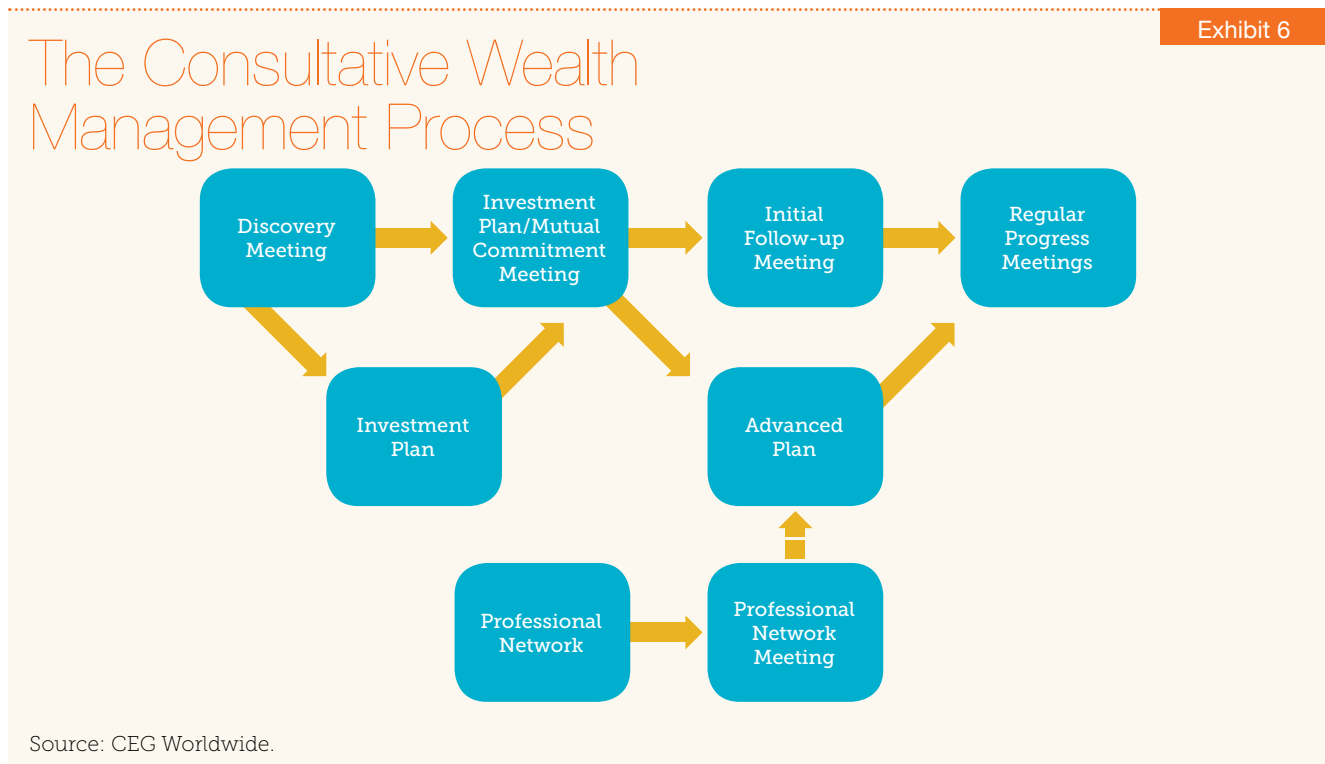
Exhibit 6

The Consultative Wealth Management Process

Discovery Meeting

Investment Plan/Mutual Commitment Meeting

Initial Follow-up Meeting

Regular Progress Meetings

Investment Plan

Advanced Plan

Professional Network

Professional Network Meeting

Source: CEG Worldwide.